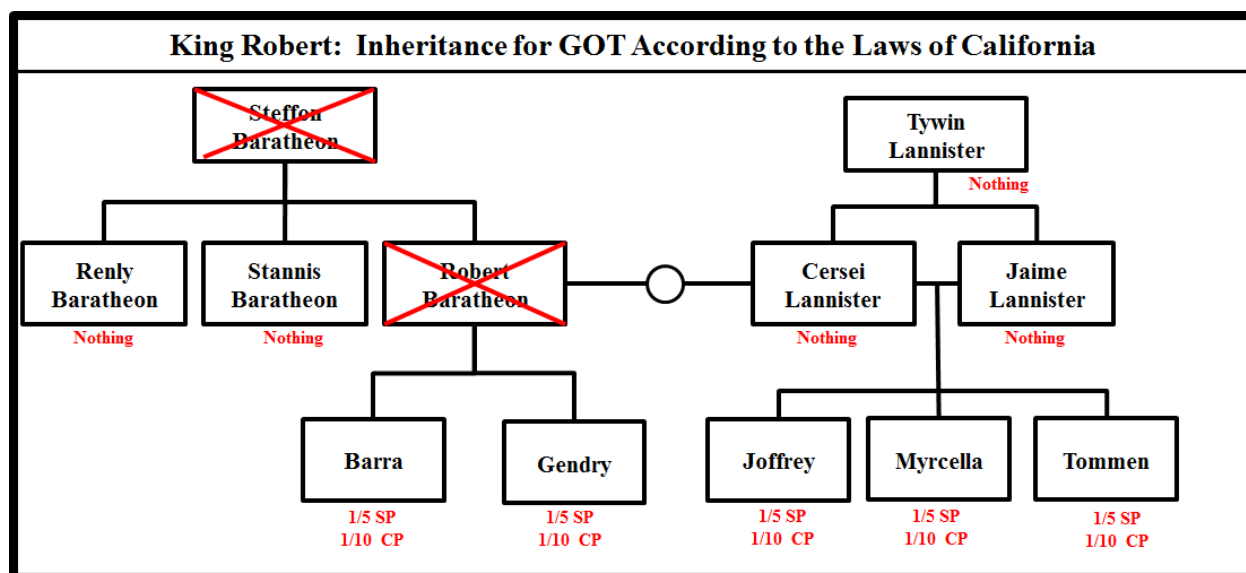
King Robert: Inheritance for GOT According to the Laws of California

Steffon Baratheon

Tywin Lannister
Nothing

Renly Baratheon
Nothing

Stannis Baratheon
Nothing

Robert Baratheon

Cersei Lannister
Nothing

Jaime Lannister
Nothing

Barra
$1/5$ SP
$1/10$ CP

Gendry
$1/5$ SP
$1/10$ CP

Joffrey
$1/5$ SP
$1/10$ CP

Myrcella
$1/5$ SP
$1/10$ CP

Tommen
$1/5$ SP
$1/10$ CP